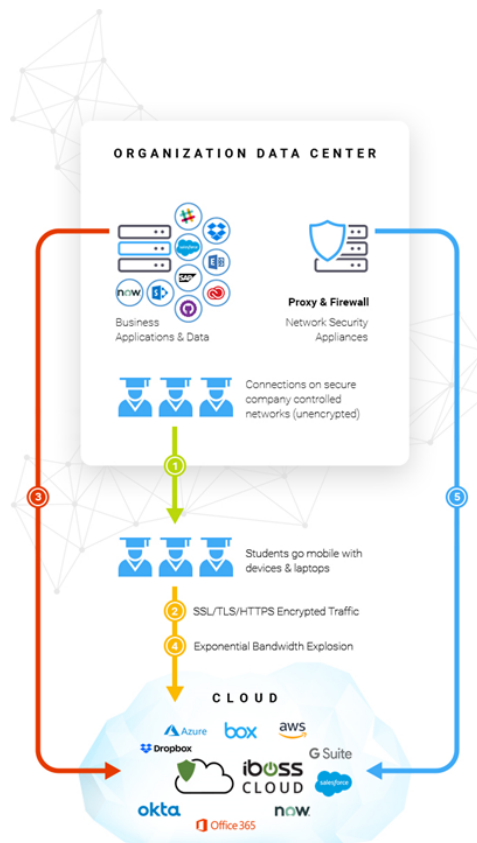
ORGANIZATION DATA CENTER

now

salesforce

SAP

Business Applications & Data

Proxy & Firewall

Network Security Appliances

Connections on secure company controlled networks (unencrypted)

1

3

5

Students go mobile with devices & laptops

2 SSL/TLS/HTTPS Encrypted Traffic

4 Exponential Bandwidth Explosion

CLOUD

Azure

box

aws

Dropbox

G Suite

iboss CLOUD

salesforce

okta

now.

Office 365